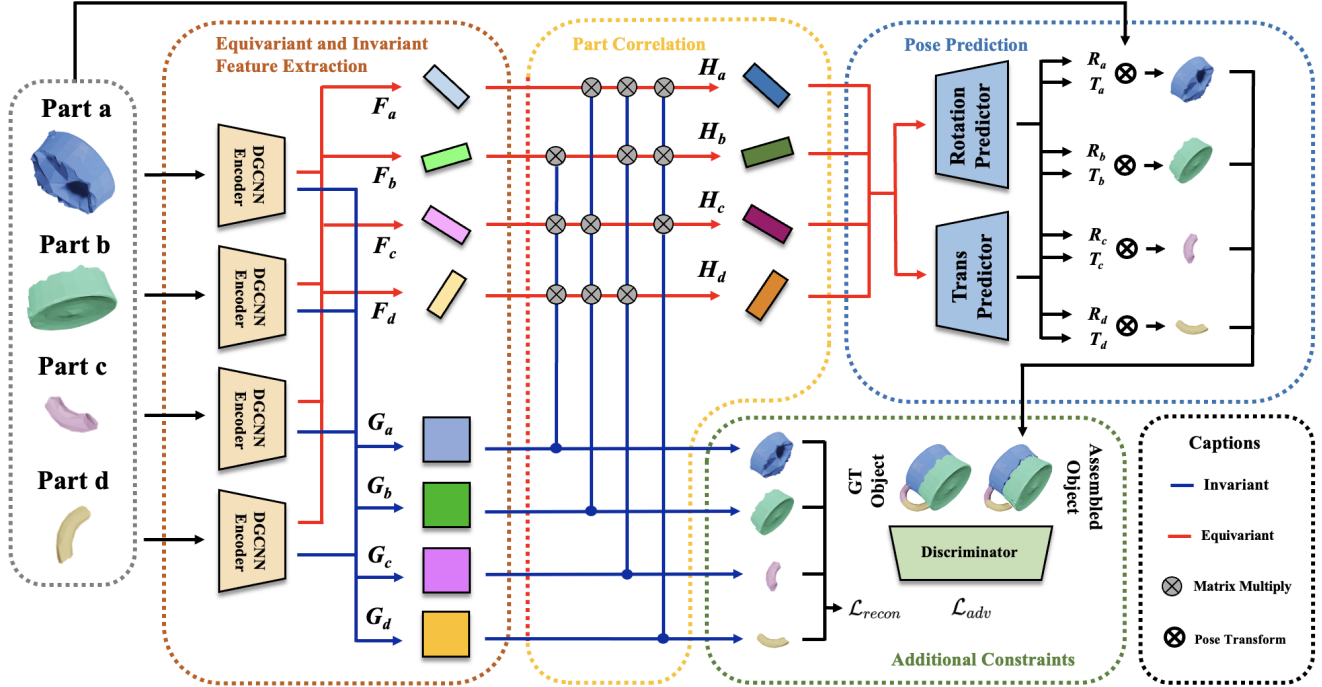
Part a

Part b

Part c

Part d

Equivariant and Invariant Feature Extraction

DGCNN Encoder

DGCNN Encoder

DGCNN Encoder

DGCNN Encoder

$F_a$

$F_b$

$F_c$

$F_d$

$G_a$

$G_b$

$G_c$

$G_d$

Part Correlation

$H_a$

$H_b$

$H_c$

$H_d$

Pose Prediction

Rotation Predictor

Trans Predictor

$R_a$
$T_a$

$R_b$
$T_b$

$R_c$
$T_c$

$R_d$
$T_d$

GT Object

Assembled Object

Discriminator

$\mathcal{L}_{recon}$

$\mathcal{L}_{adv}$

Additional Constraints

Captions

Invariant

Equivariant

Matrix Multiply

Pose Transform